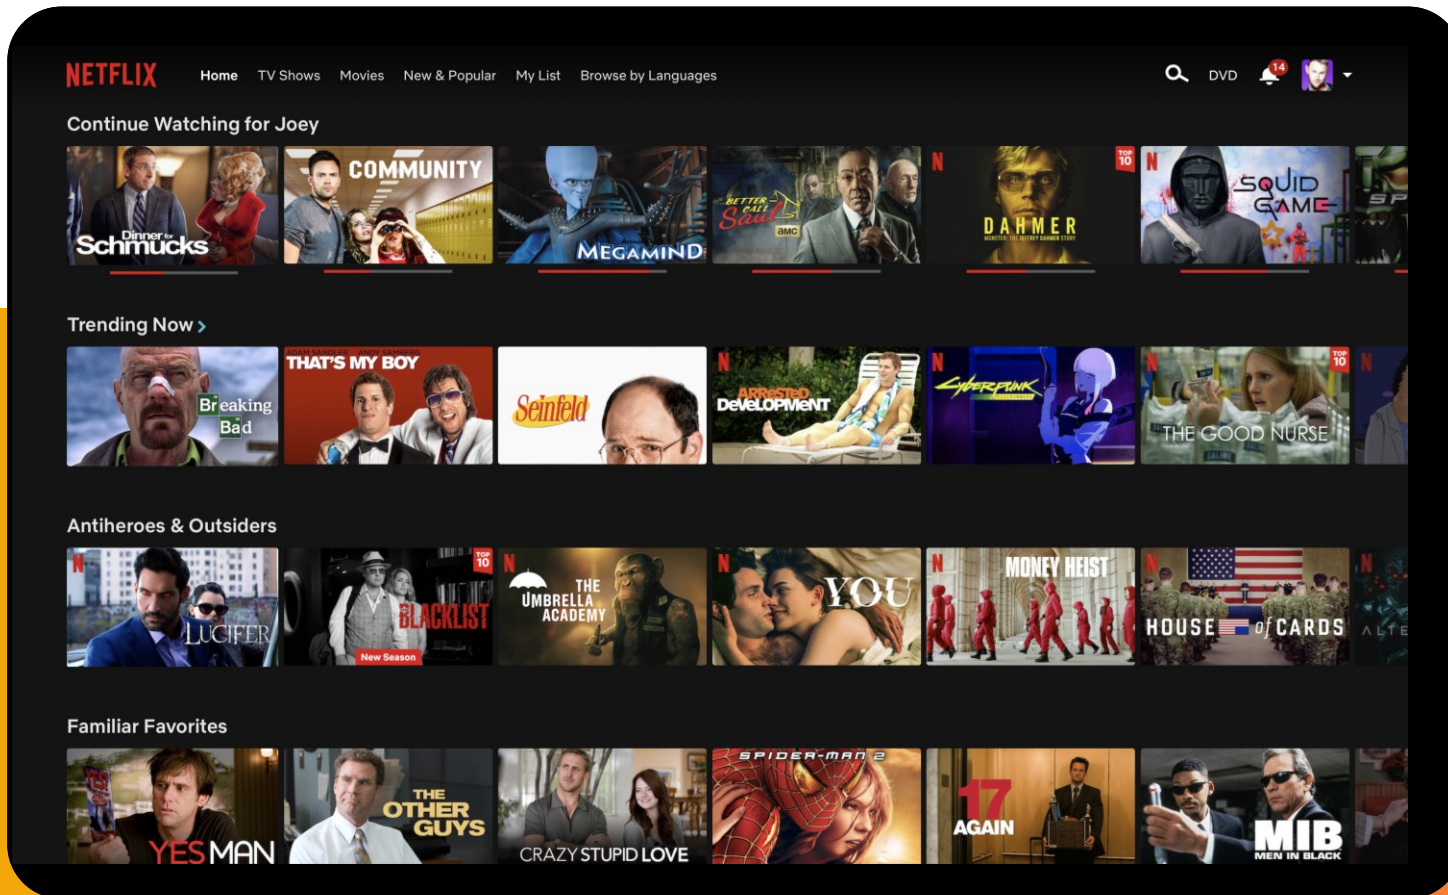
NETFLIX Home TV Shows Movies New & Popular My List Browse by Languages DVD 14

Continue Watching for Joey

Dinner for Schmucks
COMMUNITY
MEGAMIND
BETTER CALL Saul amc
N DAHMER MONSTER: THE JEFFREY DAHMER STORY TOP 10
N SQUID GAME

Trending Now ›

Breaking Bad
THAT'S MY BOY
Seinfeld
N ARRESTED DEVELOPMENT
N CYBERPUNK
N THE GOOD NURSE TOP 10

Antiheroes & Outsiders

N LUCIFER
THE BLACKLIST New Season TOP 10
N THE UMBRELLA ACADEMY
N YOU
N MONEY HEIST
N HOUSE of CARDS
N ALTE

Familiar Favorites

YES MAN
THE OTHER GUYS
CRAZY STUPID LOVE
SPIDER-MAN 2
17 AGAIN
MIB MEN IN BLACK